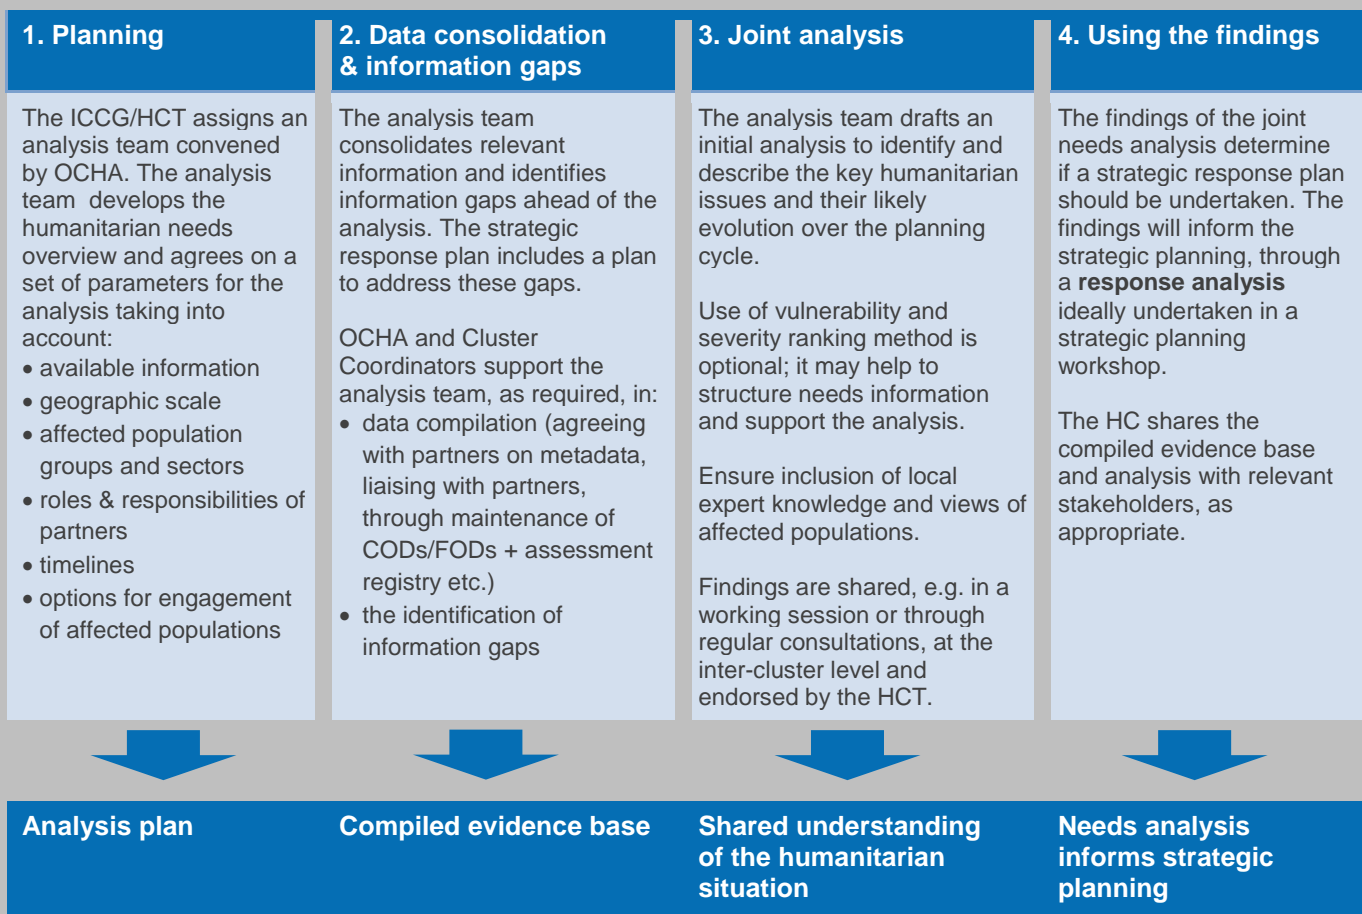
1. Planning

The ICCG/HCT assigns an analysis team convened by OCHA. The analysis team develops the humanitarian needs overview and agrees on a set of parameters for the analysis taking into account:
• available information
• geographic scale
• affected population groups and sectors
• roles & responsibilities of partners
• timelines
• options for engagement of affected populations

Analysis plan

2. Data consolidation & information gaps

The analysis team consolidates relevant information and identifies information gaps ahead of the analysis. The strategic response plan includes a plan to address these gaps.

OCHA and Cluster Coordinators support the analysis team, as required, in:
• data compilation (agreeing with partners on metadata, liaising with partners, through maintenance of CODs/FODs + assessment registry etc.)
• the identification of information gaps

Compiled evidence base

3. Joint analysis

The analysis team drafts an initial analysis to identify and describe the key humanitarian issues and their likely evolution over the planning cycle.

Use of vulnerability and severity ranking method is optional; it may help to structure needs information and support the analysis.

Ensure inclusion of local expert knowledge and views of affected populations.

Findings are shared, e.g. in a working session or through regular consultations, at the inter-cluster level and endorsed by the HCT.

Shared understanding of the humanitarian situation

4. Using the findings

The findings of the joint needs analysis determine if a strategic response plan should be undertaken. The findings will inform the strategic planning, through a **response analysis** ideally undertaken in a strategic planning workshop.

The HC shares the compiled evidence base and analysis with relevant stakeholders, as appropriate.

Needs analysis informs strategic planning